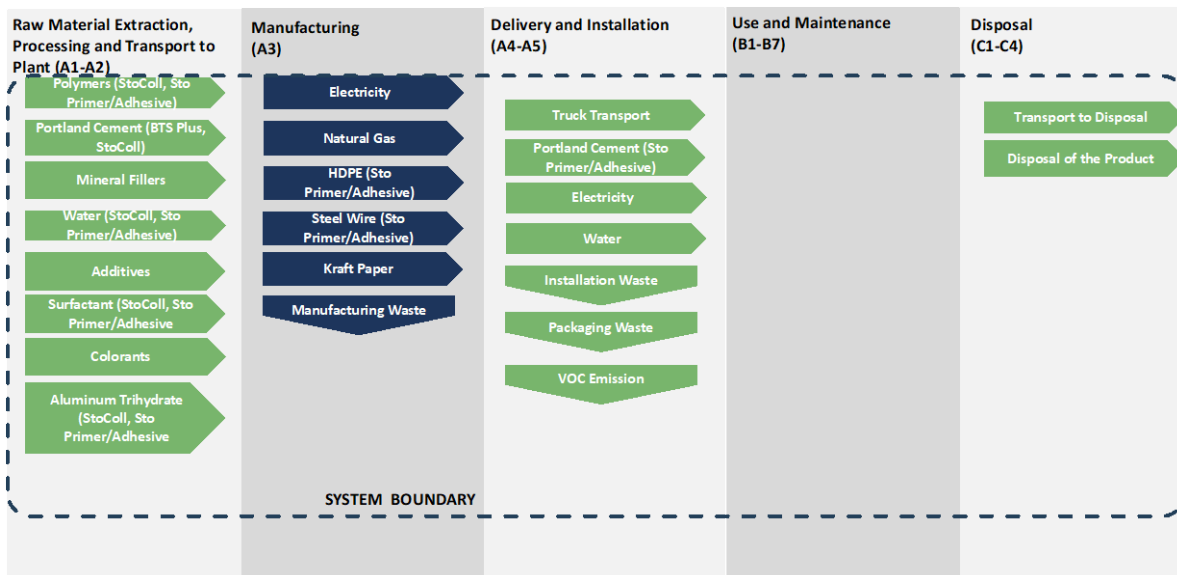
Raw Material Extraction, Processing and Transport to Plant (A1-A2)

Polymers (StoColl, Sto Primer/Adhesive)

Portland Cement (BTS Plus, StoColl)

Mineral Fillers

Water (StoColl, Sto Primer/Adhesive)

Additives

Surfactant (StoColl, Sto Primer/Adhesive

Colorants

Aluminum Trihydrate (StoColl, Sto Primer/Adhesive

Manufacturing (A3)

Electricity

Natural Gas

HDPE (Sto Primer/Adhesive)

Steel Wire (Sto Primer/Adhesive)

Kraft Paper

Manufacturing Waste

Delivery and Installation (A4-A5)

Truck Transport

Portland Cement (Sto Primer/Adhesive)

Electricity

Water

Installation Waste

Packaging Waste

VOC Emission

Use and Maintenance (B1-B7)

Disposal (C1-C4)

Transport to Disposal

Disposal of the Product

SYSTEM BOUNDARY